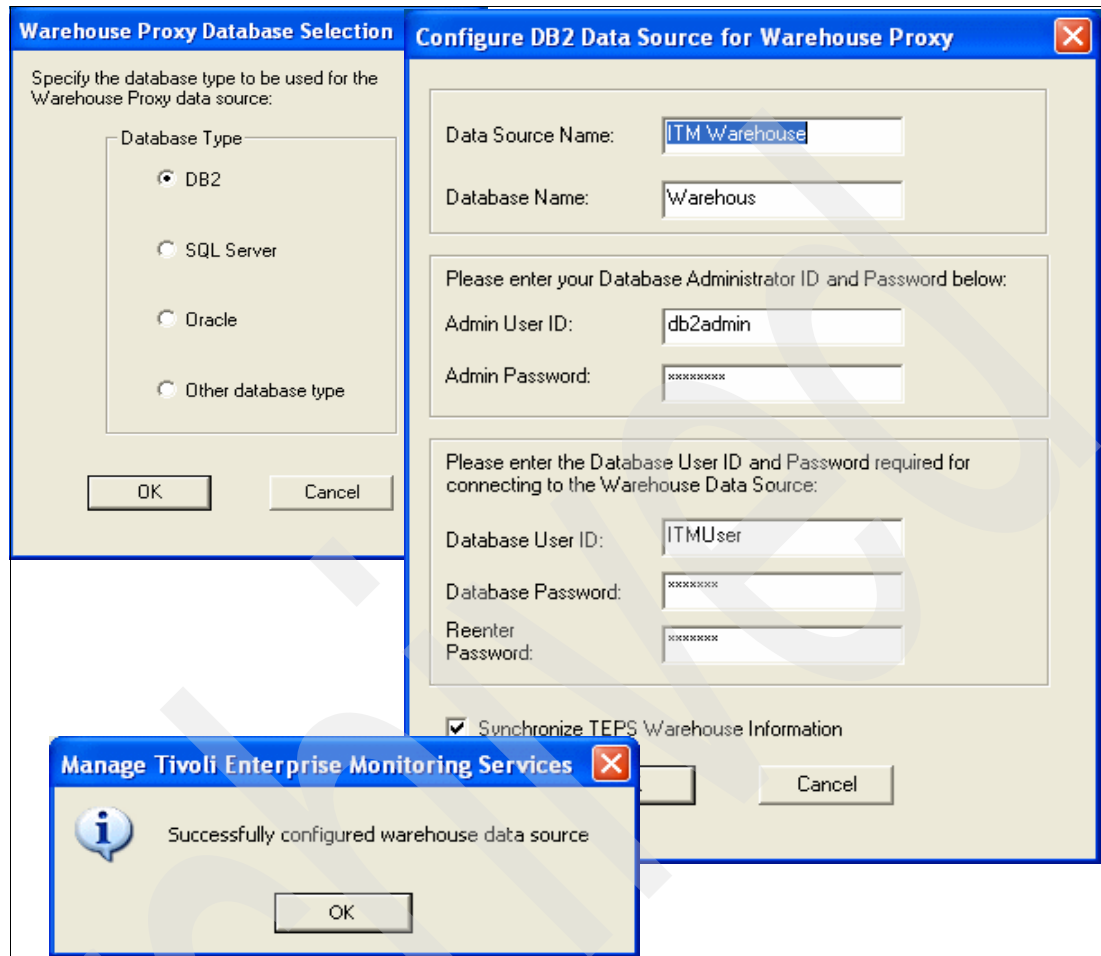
Warehouse Proxy Database Selection

Specify the database type to be used for the Warehouse Proxy data source:

Database Type

DB2

SQL Server

Oracle

Other database type

OK

Cancel

Configure DB2 Data Source for Warehouse Proxy

Data Source Name: ITM Warehouse

Database Name: Warehous

Please enter your Database Administrator ID and Password below:

Admin User ID: db2admin

Admin Password: ********

Please enter the Database User ID and Password required for connecting to the Warehouse Data Source:

Database User ID: ITMUser

Database Password: *******

Reenter Password: *******

Synchronize TEPS Warehouse Information

Cancel

Manage Tivoli Enterprise Monitoring Services

Successfully configured warehouse data source

OK